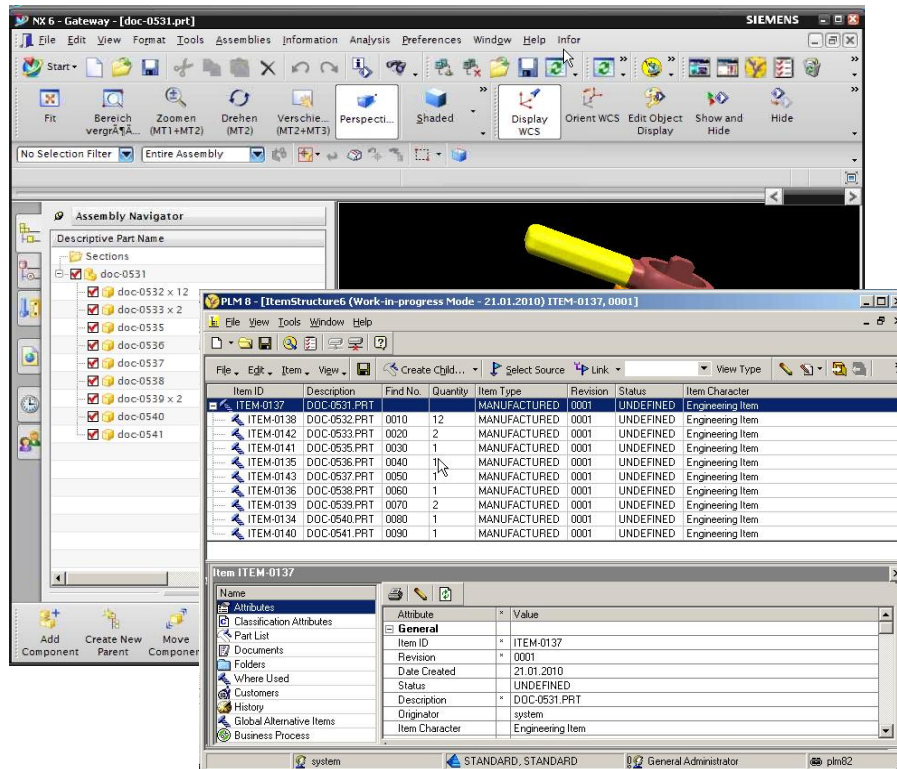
NX 6 - Gateway - [doc-0531.prt]
SIEMENS

File Edit View Format Tools Assemblies Information Analysis Preferences Window Help Infor

Start

Fit
Bereich vergrÃ¶Ã...
Zoomen (MT1+MT2)
Drehen (MT2)
Verschie... (MT2+MT3)
Perspecti...
Shaded
Display WCS
Orient WCS
Edit Object Display
Show and Hide
Hide

No Selection Filter
Entire Assembly

Assembly Navigator
Descriptive Part Name
Sections
doc-0531
doc-0532 x 12
doc-0533 x 2
doc-0535
doc-0536
doc-0537
doc-0538
doc-0539 x 2
doc-0540
doc-0541

Add Component
Create New Parent
Move Componen

PLM 8 - [ItemStructure6 (Work-in-progress Mode - 21.01.2010) ITEM-0137, 0001]

File View Tools Window Help

File Edit Item View
Create Child...
Select Source
Link
View Type

| Item ID | Description | Find No. | Quantity | Item Type | Revision | Status | Item Character |
|---|---|---|---|---|---|---|---|
| ITEM-0137 | DOC-0531.PRT | | | MANUFACTURED | 0001 | UNDEFINED | Engineering Item |
| ITEM-0138 | DOC-0532.PRT | 0010 | 12 | MANUFACTURED | 0001 | UNDEFINED | Engineering Item |
| ITEM-0142 | DOC-0533.PRT | 0020 | 2 | MANUFACTURED | 0001 | UNDEFINED | Engineering Item |
| ITEM-0141 | DOC-0535.PRT | 0030 | 1 | MANUFACTURED | 0001 | UNDEFINED | Engineering Item |
| ITEM-0135 | DOC-0536.PRT | 0040 | 1 | MANUFACTURED | 0001 | UNDEFINED | Engineering Item |
| ITEM-0143 | DOC-0537.PRT | 0050 | 1 | MANUFACTURED | 0001 | UNDEFINED | Engineering Item |
| ITEM-0136 | DOC-0538.PRT | 0060 | 1 | MANUFACTURED | 0001 | UNDEFINED | Engineering Item |
| ITEM-0139 | DOC-0539.PRT | 0070 | 2 | MANUFACTURED | 0001 | UNDEFINED | Engineering Item |
| ITEM-0134 | DOC-0540.PRT | 0080 | 1 | MANUFACTURED | 0001 | UNDEFINED | Engineering Item |
| ITEM-0140 | DOC-0541.PRT | 0090 | 1 | MANUFACTURED | 0001 | UNDEFINED | Engineering Item |

Item ITEM-0137

Name
Attributes
Classification Attributes
Part List
Documents
Folders
Where Used
Customers
History
Global Alternative Items
Business Process

| Attribute | * | Value |
|---|---|---|
| General | | |
| Item ID | * | ITEM-0137 |
| Revision | * | 0001 |
| Date Created | | 21.01.2010 |
| Status | | UNDEFINED |
| Description | * | DOC-0531.PRT |
| Originator | | system |
| Item Character | | Engineering Item |

system
STANDARD, STANDARD
General Administrator
plm82